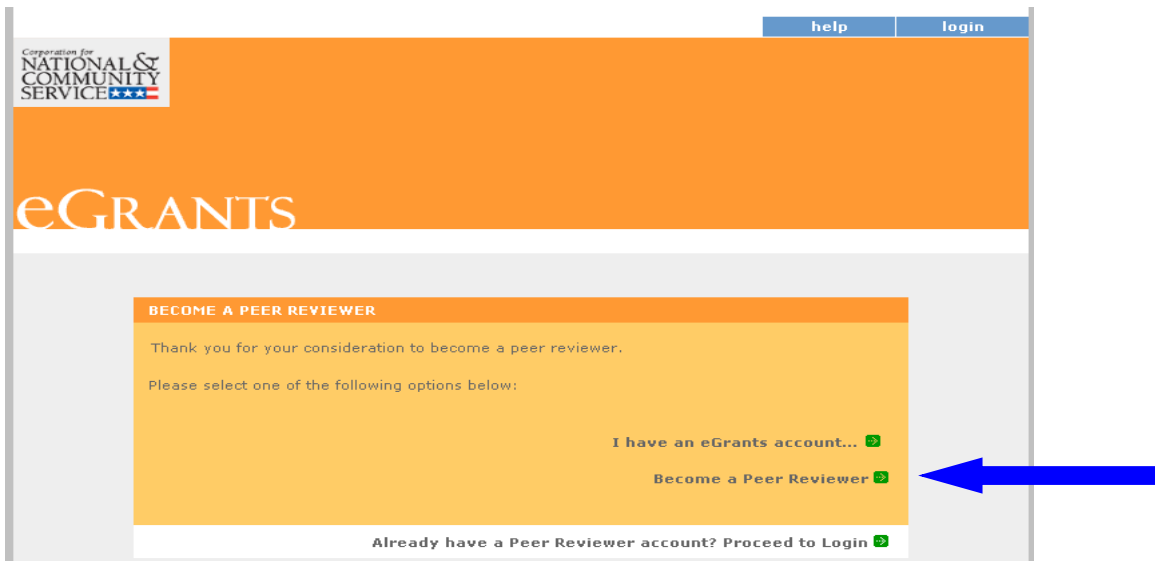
help login

Corporation for
NATIONAL &
COMMUNITY
SERVICE

eGRANTS

BECOME A PEER REVIEWER

Thank you for your consideration to become a peer reviewer.

Please select one of the following options below:

I have an eGrants account...

Become a Peer Reviewer

Already have a Peer Reviewer account? Proceed to Login